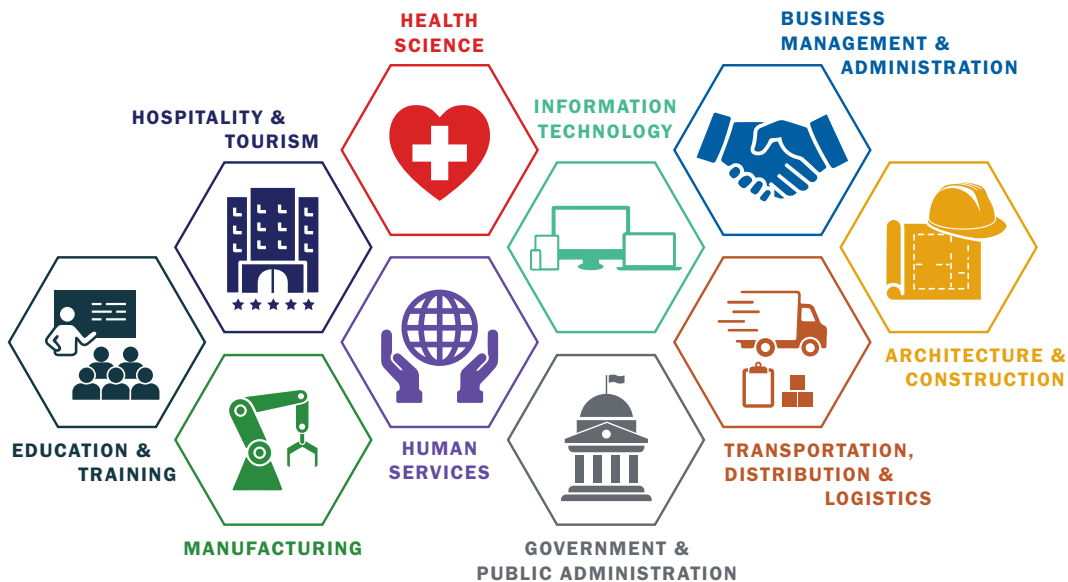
HEALTH SCIENCE

BUSINESS MANAGEMENT & ADMINISTRATION

HOSPITALITY & TOURISM

INFORMATION TECHNOLOGY

ARCHITECTURE & CONSTRUCTION

EDUCATION & TRAINING

HUMAN SERVICES

TRANSPORTATION, DISTRIBUTION & LOGISTICS

MANUFACTURING

GOVERNMENT & PUBLIC ADMINISTRATION